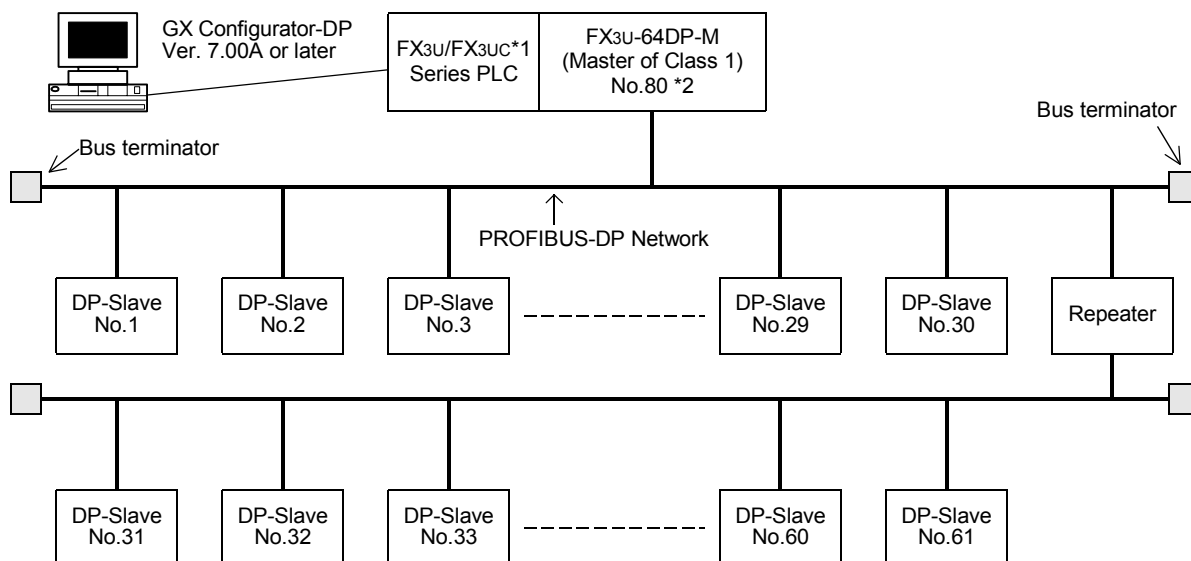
GX Configurator-DP Ver. 7.00A or later

FX3U/FX3UC*1 Series PLC

FX3U-64DP-M (Master of Class 1) No.80 *2

Bus terminator

Bus terminator

PROFIBUS-DP Network

DP-Slave No.1

DP-Slave No.2

DP-Slave No.3

DP-Slave No.29

DP-Slave No.30

Repeater

DP-Slave No.31

DP-Slave No.32

DP-Slave No.33

DP-Slave No.60

DP-Slave No.61